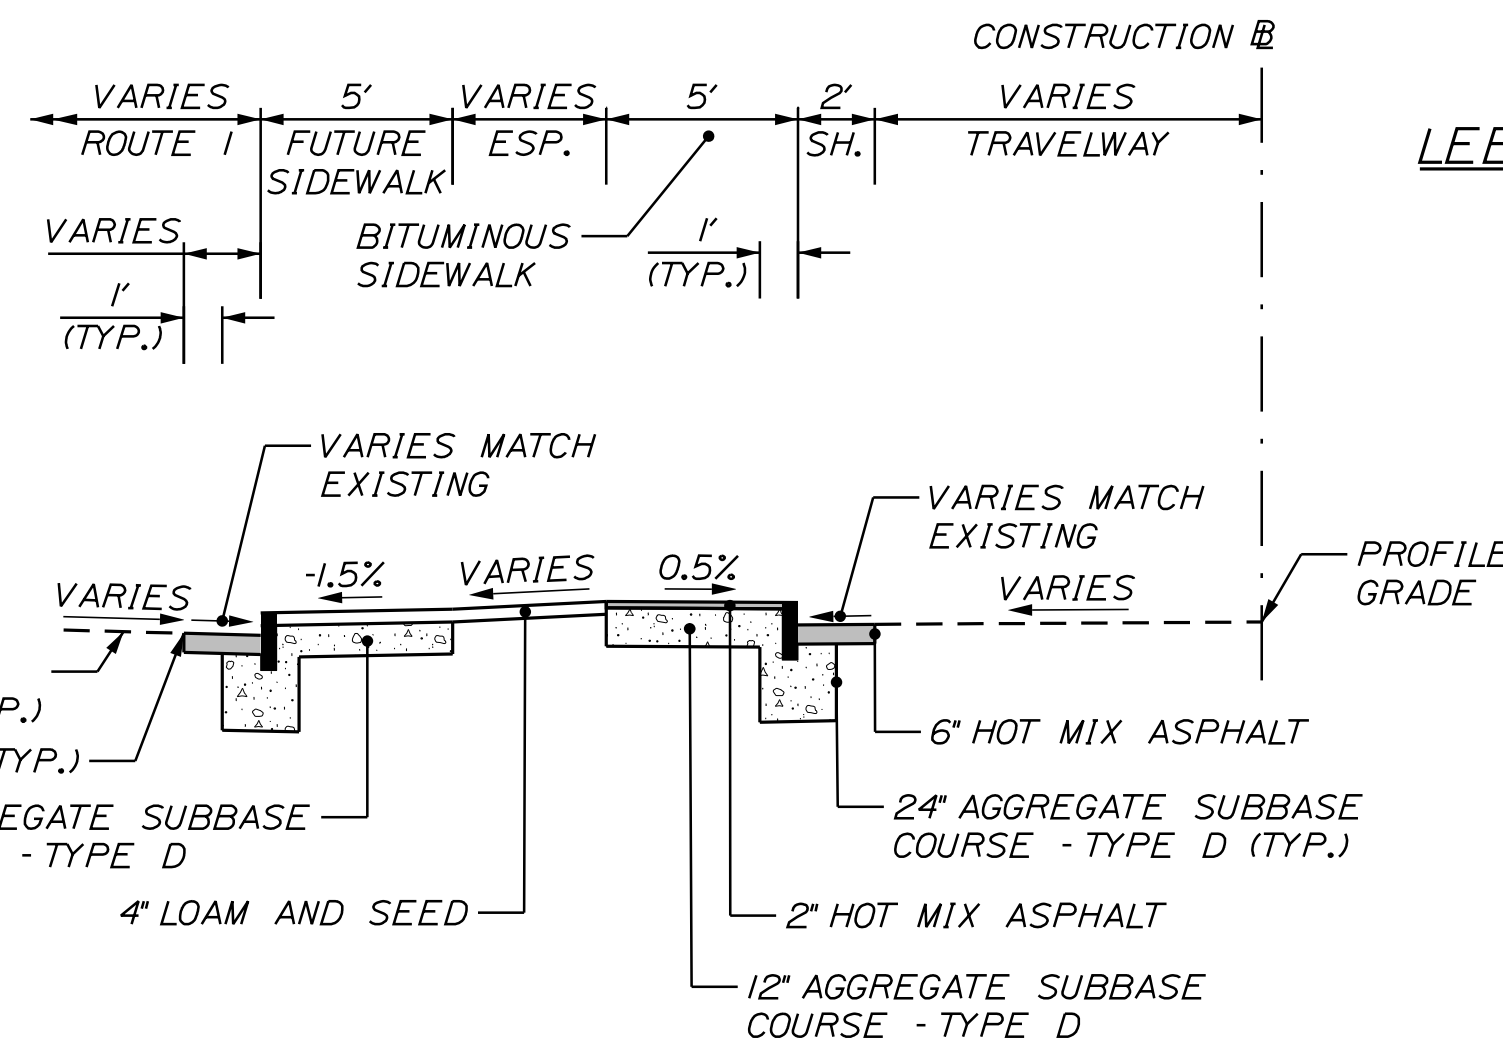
CONSTRUCTION ℄

VARIES
ROUTE 1

5'
FUTURE SIDEWALK

VARIES
ESP.

5'

2'
SH.

VARIES
TRAVELWAY

LEE

VARIES

1'
(TYP.)

BITUMINOUS SIDEWALK

1'
(TYP.)

VARIES MATCH EXISTING

VARIES MATCH EXISTING

-1.5%

VARIES

0.5%

VARIES

VARIES

PROFILE GRADE

P.)

TYP.)

EGATE SUBBASE
- TYPE D

6" HOT MIX ASPHALT

24" AGGREGATE SUBBASE COURSE - TYPE D (TYP.)

4" LOAM AND SEED

2" HOT MIX ASPHALT

12" AGGREGATE SUBBASE COURSE - TYPE D